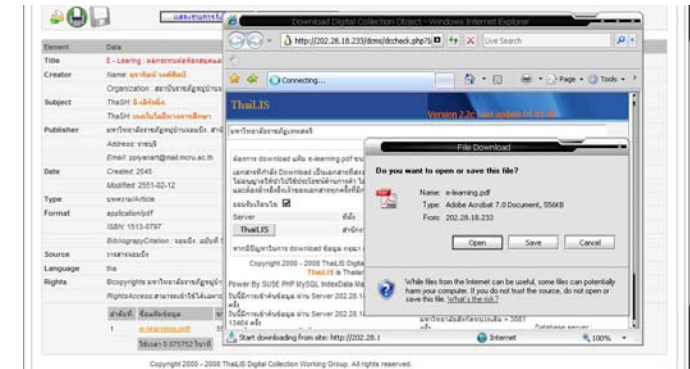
Download Digital Collection Object - Windows Internet Explorer

http://202.28.18.233/dcms/dccheck.php?i

Live Search

Connecting...

Page · Tools ·

ThaiLIS

Version 2.2c Last update 01.03.08

| Element | Data |
|---|---|
| Title | E - Learning : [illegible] |
| Creator | Name: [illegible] |
| | Organization : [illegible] |
| Subject | ThaSH: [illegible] |
| | ThaSH: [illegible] |
| Publisher | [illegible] |
| | Address: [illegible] |
| | Email: ppiyanart@mail.mcru.ac.th |
| Date | Created: 2545 |
| | Modified: 2551-02-12 |
| Type | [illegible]/Article |
| Format | application/pdf |
| | ISSN: 1513-0797 |
| | BibliographyCitation : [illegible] |
| Source | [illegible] |
| Language | tha |
| Rights | ©copyrights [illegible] |
| | RightsAccess: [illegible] |

Server

ThaiLIS

Copyright 2000 - 2008 ThaiLIS Digital
ThaiLIS is Thailar

Power By SUSE PHP MySQL IndexData Ma

13464

File Download

Do you want to open or save this file?

Name: e-learning.pdf
Type: Adobe Acrobat 7.0 Document, 556KB
From: 202.28.18.233

Open Save Cancel

While files from the Internet can be useful, some files can potentially harm your computer. If you do not trust the source, do not open or save this file. What's the risk?

Database server

Start downloading from site: http://202.28.1

Internet

100%

e-learning.pdf

0.075752

Copyright 2000 - 2008 ThaiLIS Digital Collection Working Group. All rights reserved.